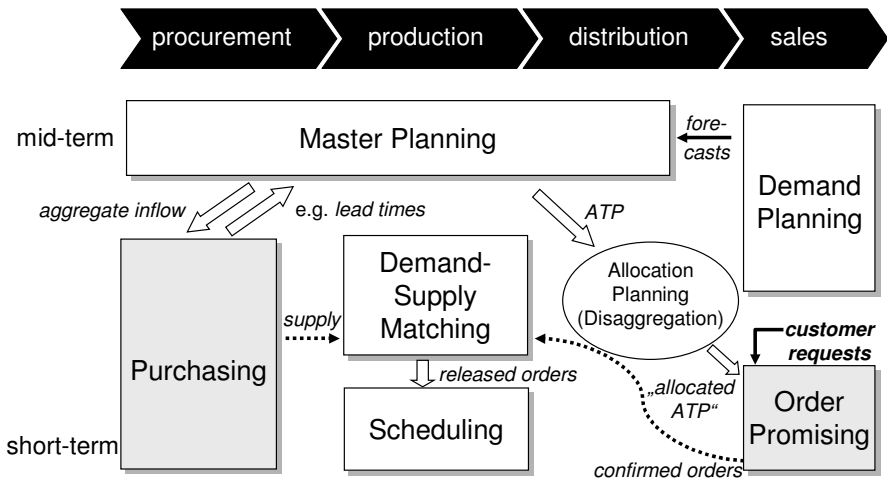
procurement production distribution sales

mid-term

Master Planning

fore-casts

Demand Planning

aggregate inflow

e.g. lead times

ATP

Purchasing

Demand-Supply Matching

Allocation Planning (Disaggregation)

supply

customer requests

released orders

„allocated ATP“

Scheduling

Order Promising

short-term

confirmed orders